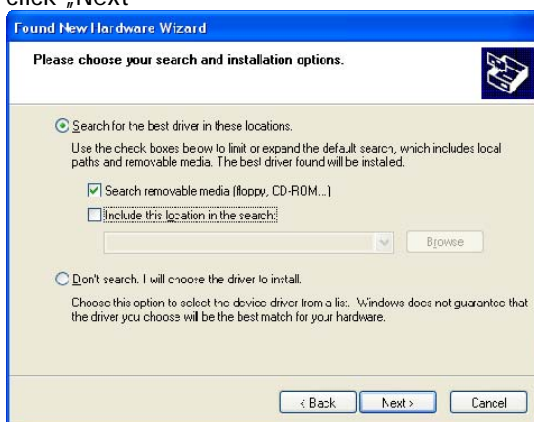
click „Next

Found New Hardware Wizard

Please choose your search and installation options.

Search for the best driver in these locations.

Use the check boxes below to limit or expand the default search, which includes local paths and removable media. The best driver found will be installed.

Search removable media (floppy, CD-ROM...)

Include this location in the search:

Browse

Don't search. I will choose the driver to install.

Choose this option to select the device driver from a list. Windows does not guarantee that the driver you choose will be the best match for your hardware.

< Back Next > Cancel